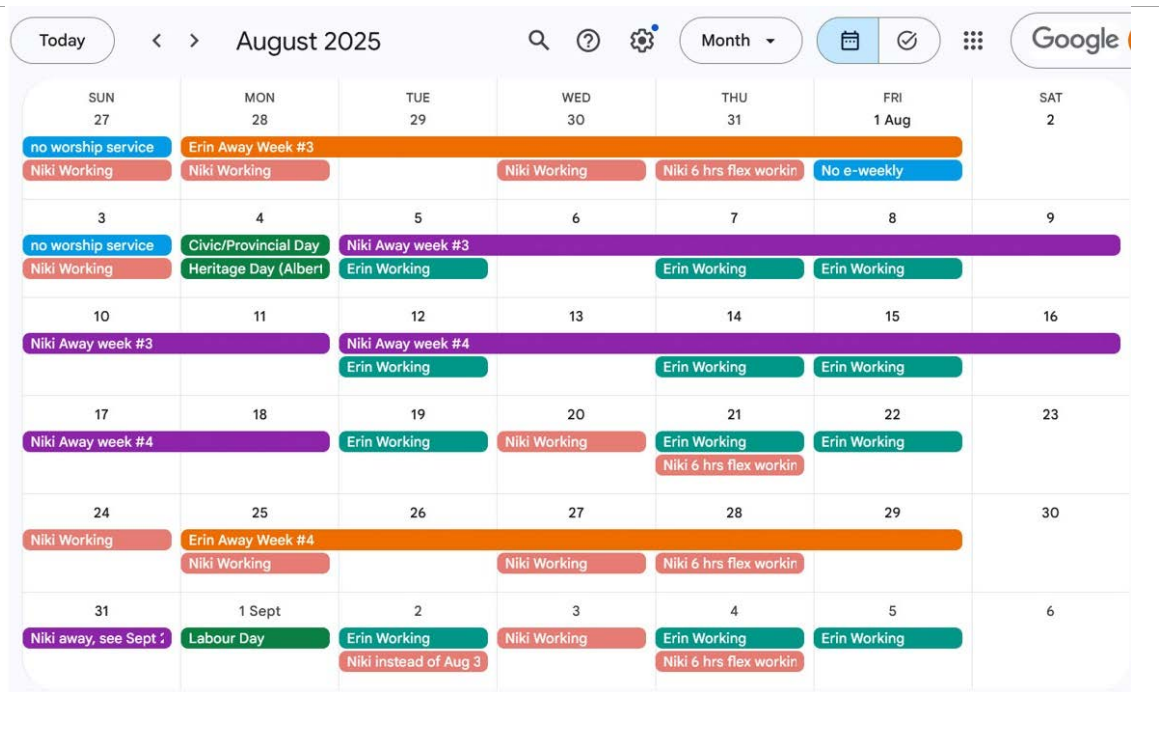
Today < > August 2025 Month Google

| SUN | MON | TUE | WED | THU | FRI | SAT |
|---|---|---|---|---|---|---|
| 27 | 28 | 29 | 30 | 31 | 1 Aug | 2 |
| no worship service | Erin Away Week #3 | | | | | |
| Niki Working | Niki Working | | Niki Working | Niki 6 hrs flex workin | No e-weekly | |
| 3 | 4 | 5 | 6 | 7 | 8 | 9 |
| no worship service | Civic/Provincial Day | Niki Away week #3 | | | | |
| Niki Working | Heritage Day (Albert | Erin Working | | Erin Working | Erin Working | |
| 10 | 11 | 12 | 13 | 14 | 15 | 16 |
| Niki Away week #3 | | Niki Away week #4 | | | | |
| | | Erin Working | | Erin Working | Erin Working | |
| 17 | 18 | 19 | 20 | 21 | 22 | 23 |
| Niki Away week #4 | | Erin Working | Niki Working | Erin Working | Erin Working | |
| | | | | Niki 6 hrs flex workin | | |
| 24 | 25 | 26 | 27 | 28 | 29 | 30 |
| Niki Working | Erin Away Week #4 | | | | | |
| | Niki Working | | Niki Working | Niki 6 hrs flex workin | | |
| 31 | 1 Sept | 2 | 3 | 4 | 5 | 6 |
| Niki away, see Sept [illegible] | Labour Day | Erin Working | Niki Working | Erin Working | Erin Working | |
| | | Niki instead of Aug 3 | | Niki 6 hrs flex workin | | |